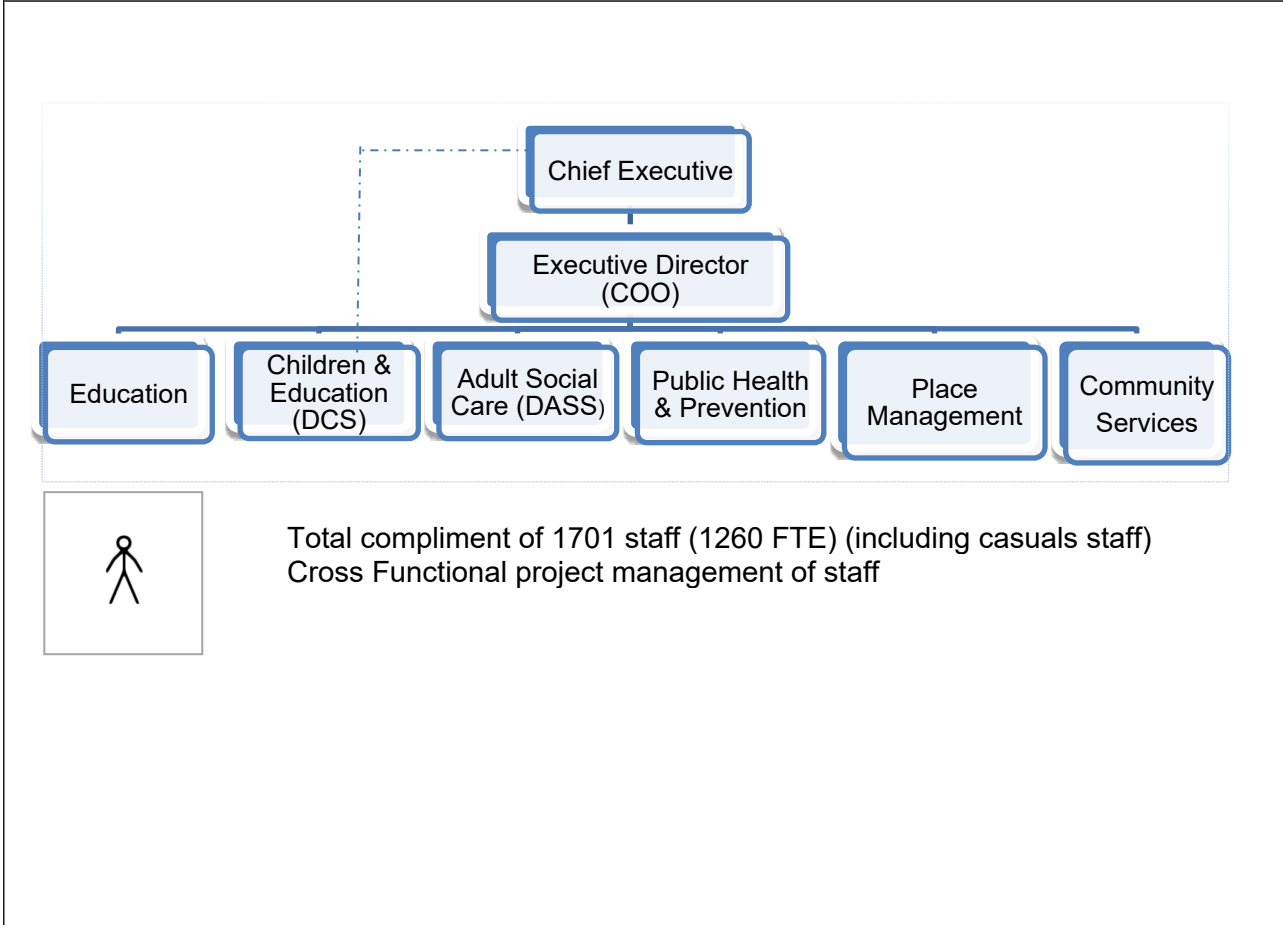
Chief Executive

Executive Director (COO)

Education

Children & Education (DCS)

Adult Social Care (DASS)

Public Health & Prevention

Place Management

Community Services

Total compliment of 1701 staff (1260 FTE) (including casuals staff)
Cross Functional project management of staff